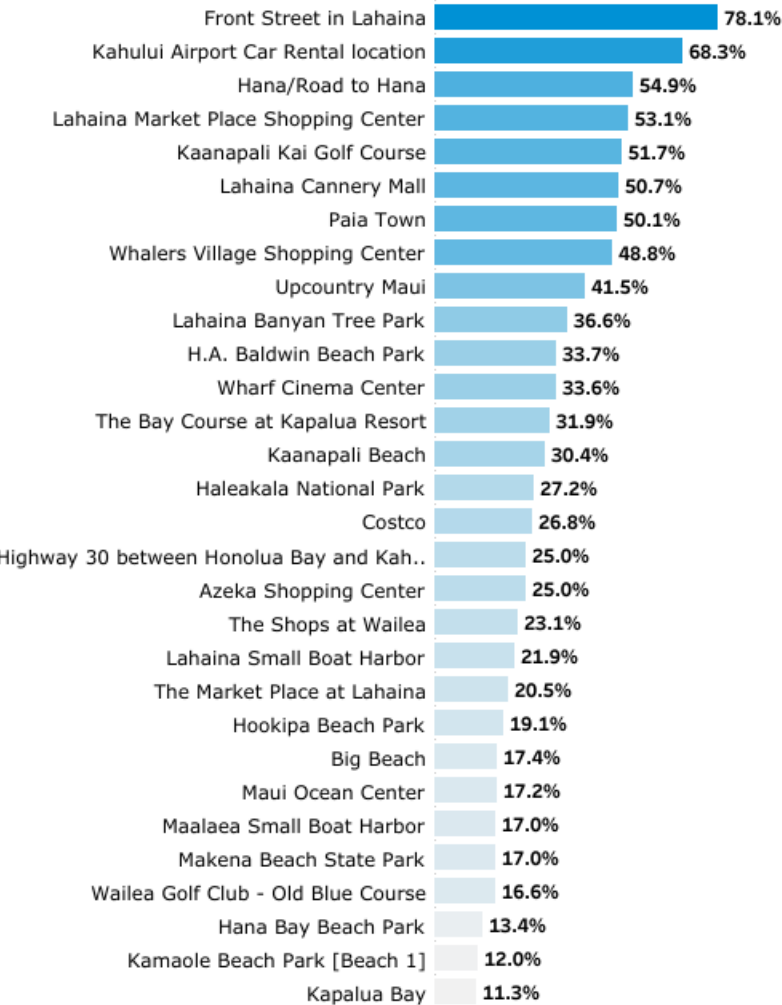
Front Street in Lahaina 78.1%
Kahului Airport Car Rental location 68.3%
Hana/Road to Hana 54.9%
Lahaina Market Place Shopping Center 53.1%
Kaanapali Kai Golf Course 51.7%
Lahaina Cannery Mall 50.7%
Paia Town 50.1%
Whalers Village Shopping Center 48.8%
Upcountry Maui 41.5%
Lahaina Banyan Tree Park 36.6%
H.A. Baldwin Beach Park 33.7%
Wharf Cinema Center 33.6%
The Bay Course at Kapalua Resort 31.9%
Kaanapali Beach 30.4%
Haleakala National Park 27.2%
Costco 26.8%
Highway 30 between Honolua Bay and Kah.. 25.0%
Azeka Shopping Center 25.0%
The Shops at Wailea 23.1%
Lahaina Small Boat Harbor 21.9%
The Market Place at Lahaina 20.5%
Hookipa Beach Park 19.1%
Big Beach 17.4%
Maui Ocean Center 17.2%
Maalaea Small Boat Harbor 17.0%
Makena Beach State Park 17.0%
Wailea Golf Club - Old Blue Course 16.6%
Hana Bay Beach Park 13.4%
Kamaole Beach Park [Beach 1] 12.0%
Kapalua Bay 11.3%